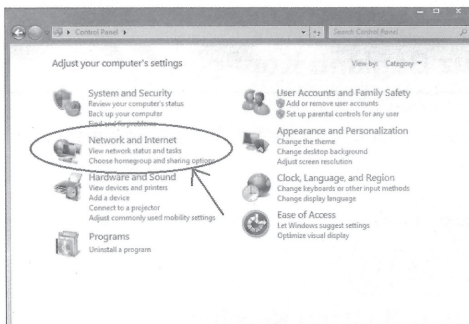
Control Panel ▸

Search Control Panel

Adjust your computer's settings

View by: Category ▾

System and Security
Review your computer's status
Back up your computer
Find and fix problems

Network and Internet
View network status and tasks
Choose homegroup and sharing options

Hardware and Sound
View devices and printers
Add a device
Connect to a projector
Adjust commonly used mobility settings

Programs
Uninstall a program

User Accounts and Family Safety
Add or remove user accounts
Set up parental controls for any user

Appearance and Personalization
Change the theme
Change desktop background
Adjust screen resolution

Clock, Language, and Region
Change keyboards or other input methods
Change display language

Ease of Access
Let Windows suggest settings
Optimize visual display